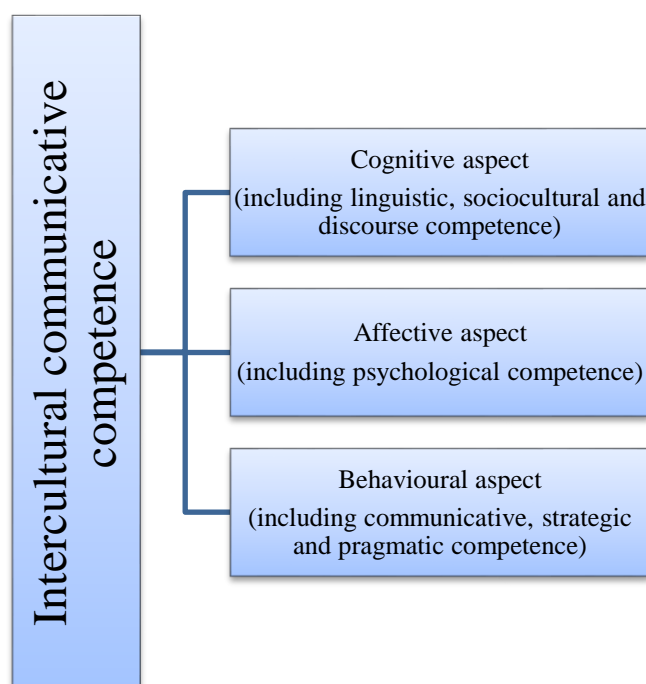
Intercultural communicative competence

Cognitive aspect
(including linguistic, sociocultural and discourse competence)

Affective aspect
(including psychological competence)

Behavioural aspect
(including communicative, strategic and pragmatic competence)